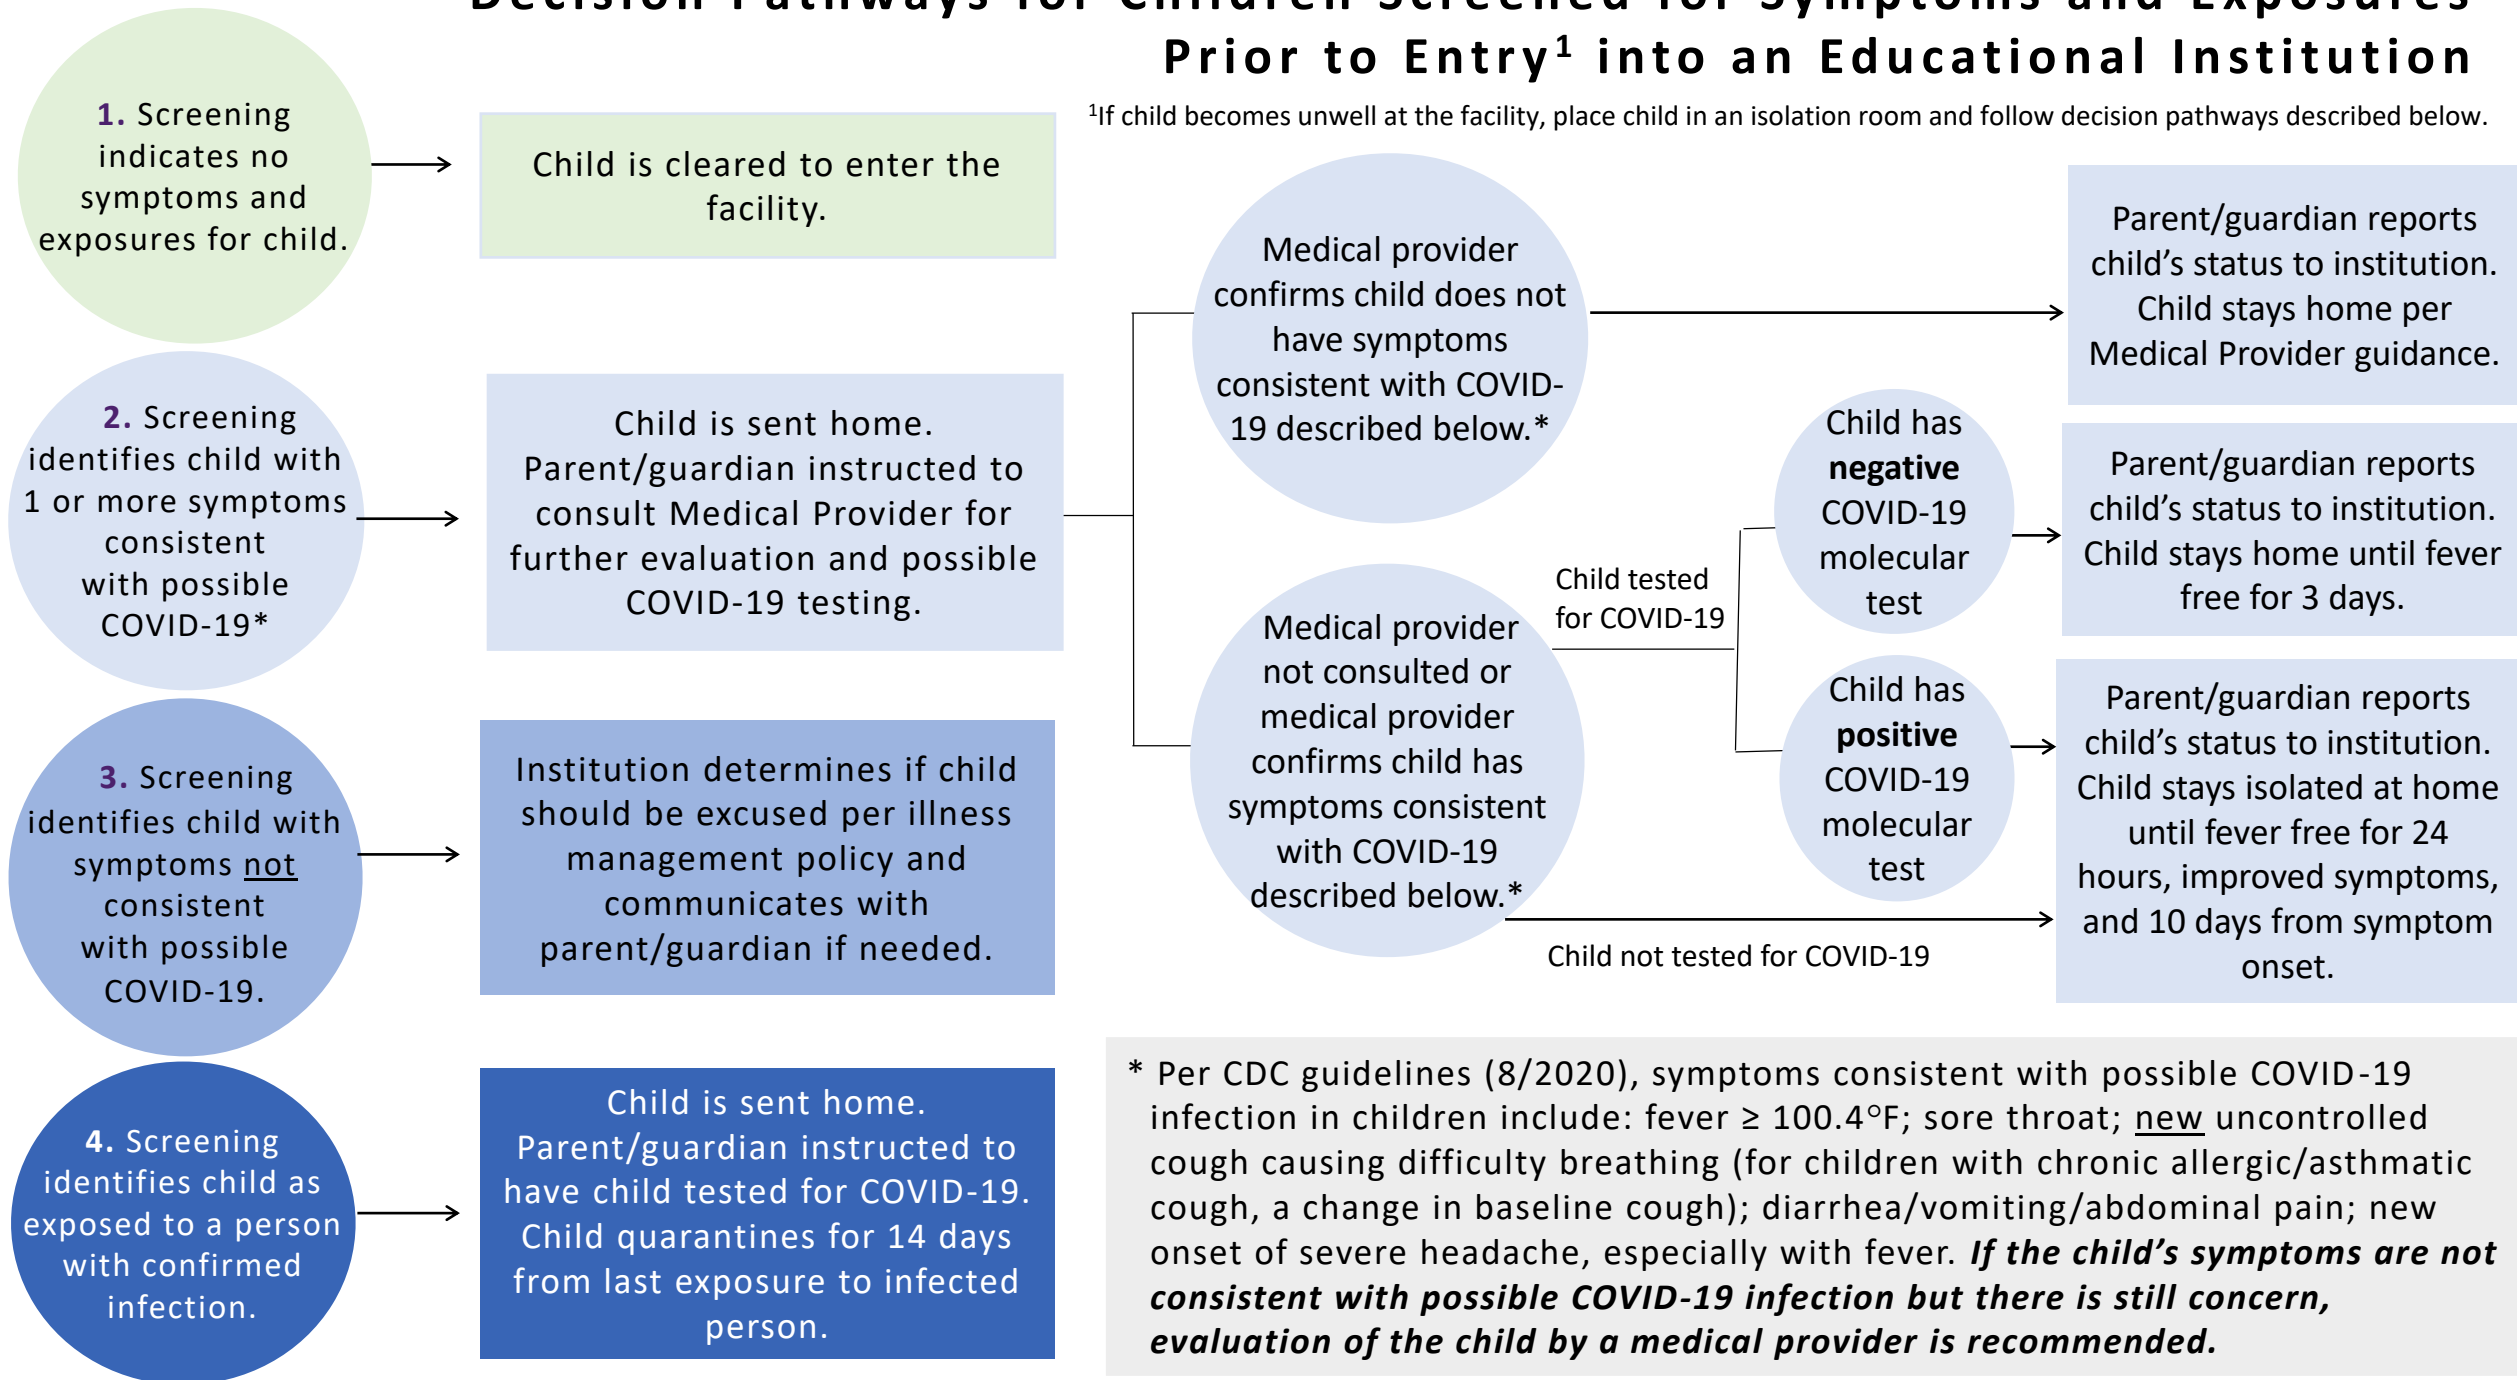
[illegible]
Prior to Entry¹ into an Educational Institution

¹If child becomes unwell at the facility, place child in an isolation room and follow decision pathways described below.

1. Screening indicates no symptoms and exposures for child.

Child is cleared to enter the facility.

2. Screening identifies child with 1 or more symptoms consistent with possible COVID-19*

Child is sent home. Parent/guardian instructed to consult Medical Provider for further evaluation and possible COVID-19 testing.

Medical provider confirms child does not have symptoms consistent with COVID-19 described below.*

Parent/guardian reports child's status to institution. Child stays home per Medical Provider guidance.

Child has **negative** COVID-19 molecular test

Parent/guardian reports child's status to institution. Child stays home until fever free for 3 days.

Child tested for COVID-19

Medical provider not consulted or medical provider confirms child has symptoms consistent with COVID-19 described below.*

Child has **positive** COVID-19 molecular test

Parent/guardian reports child's status to institution. Child stays isolated at home until fever free for 24 hours, improved symptoms, and 10 days from symptom onset.

Child not tested for COVID-19

3. Screening identifies child with symptoms not consistent with possible COVID-19.

Institution determines if child should be excused per illness management policy and communicates with parent/guardian if needed.

4. Screening identifies child as exposed to a person with confirmed infection.

Child is sent home. Parent/guardian instructed to have child tested for COVID-19. Child quarantines for 14 days from last exposure to infected person.

* Per CDC guidelines (8/2020), symptoms consistent with possible COVID-19 infection in children include: fever ≥ 100.4°F; sore throat; new uncontrolled cough causing difficulty breathing (for children with chronic allergic/asthmatic cough, a change in baseline cough); diarrhea/vomiting/abdominal pain; new onset of severe headache, especially with fever. ***If the child's symptoms are not consistent with possible COVID-19 infection but there is still concern, evaluation of the child by a medical provider is recommended.***